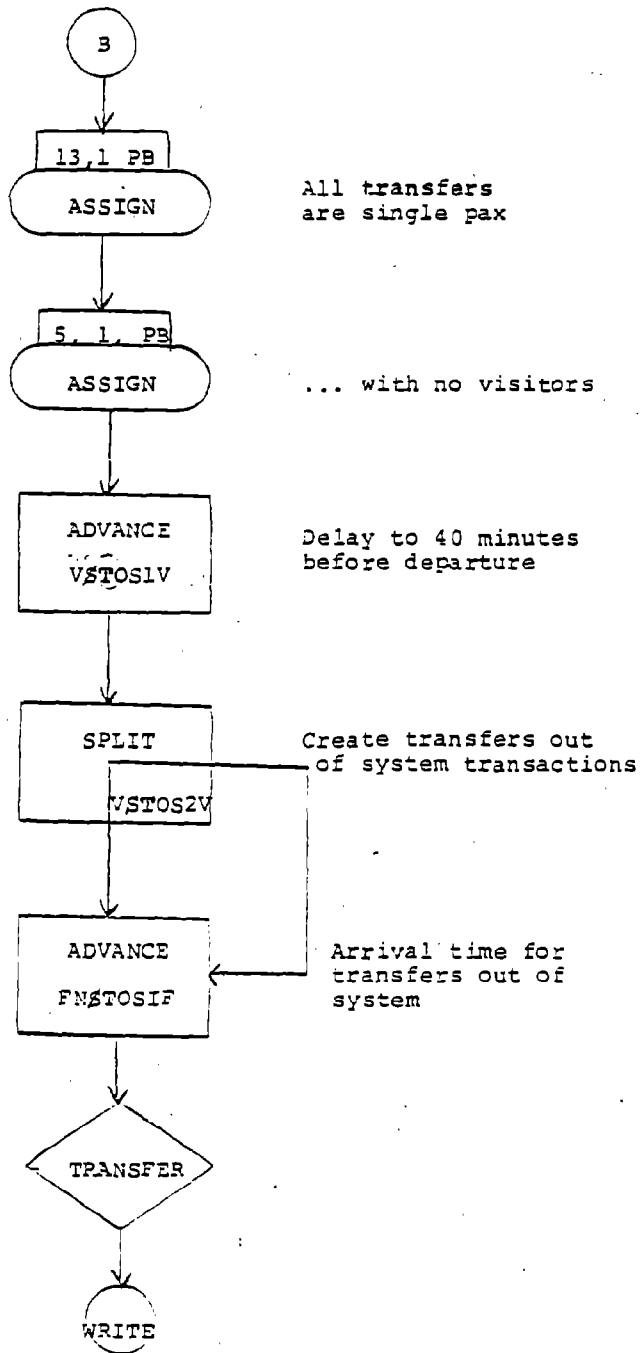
B

13,1 PB

ASSIGN

All transfers are single pax

5, 1, PB

ASSIGN

... with no visitors

ADVANCE

V$TOS1V

Delay to 40 minutes before departure

SPLIT

V$TOS2V

Create transfers out of system transactions

ADVANCE

FN$TOS1F

Arrival time for transfers out of system

TRANSFER

WRITE